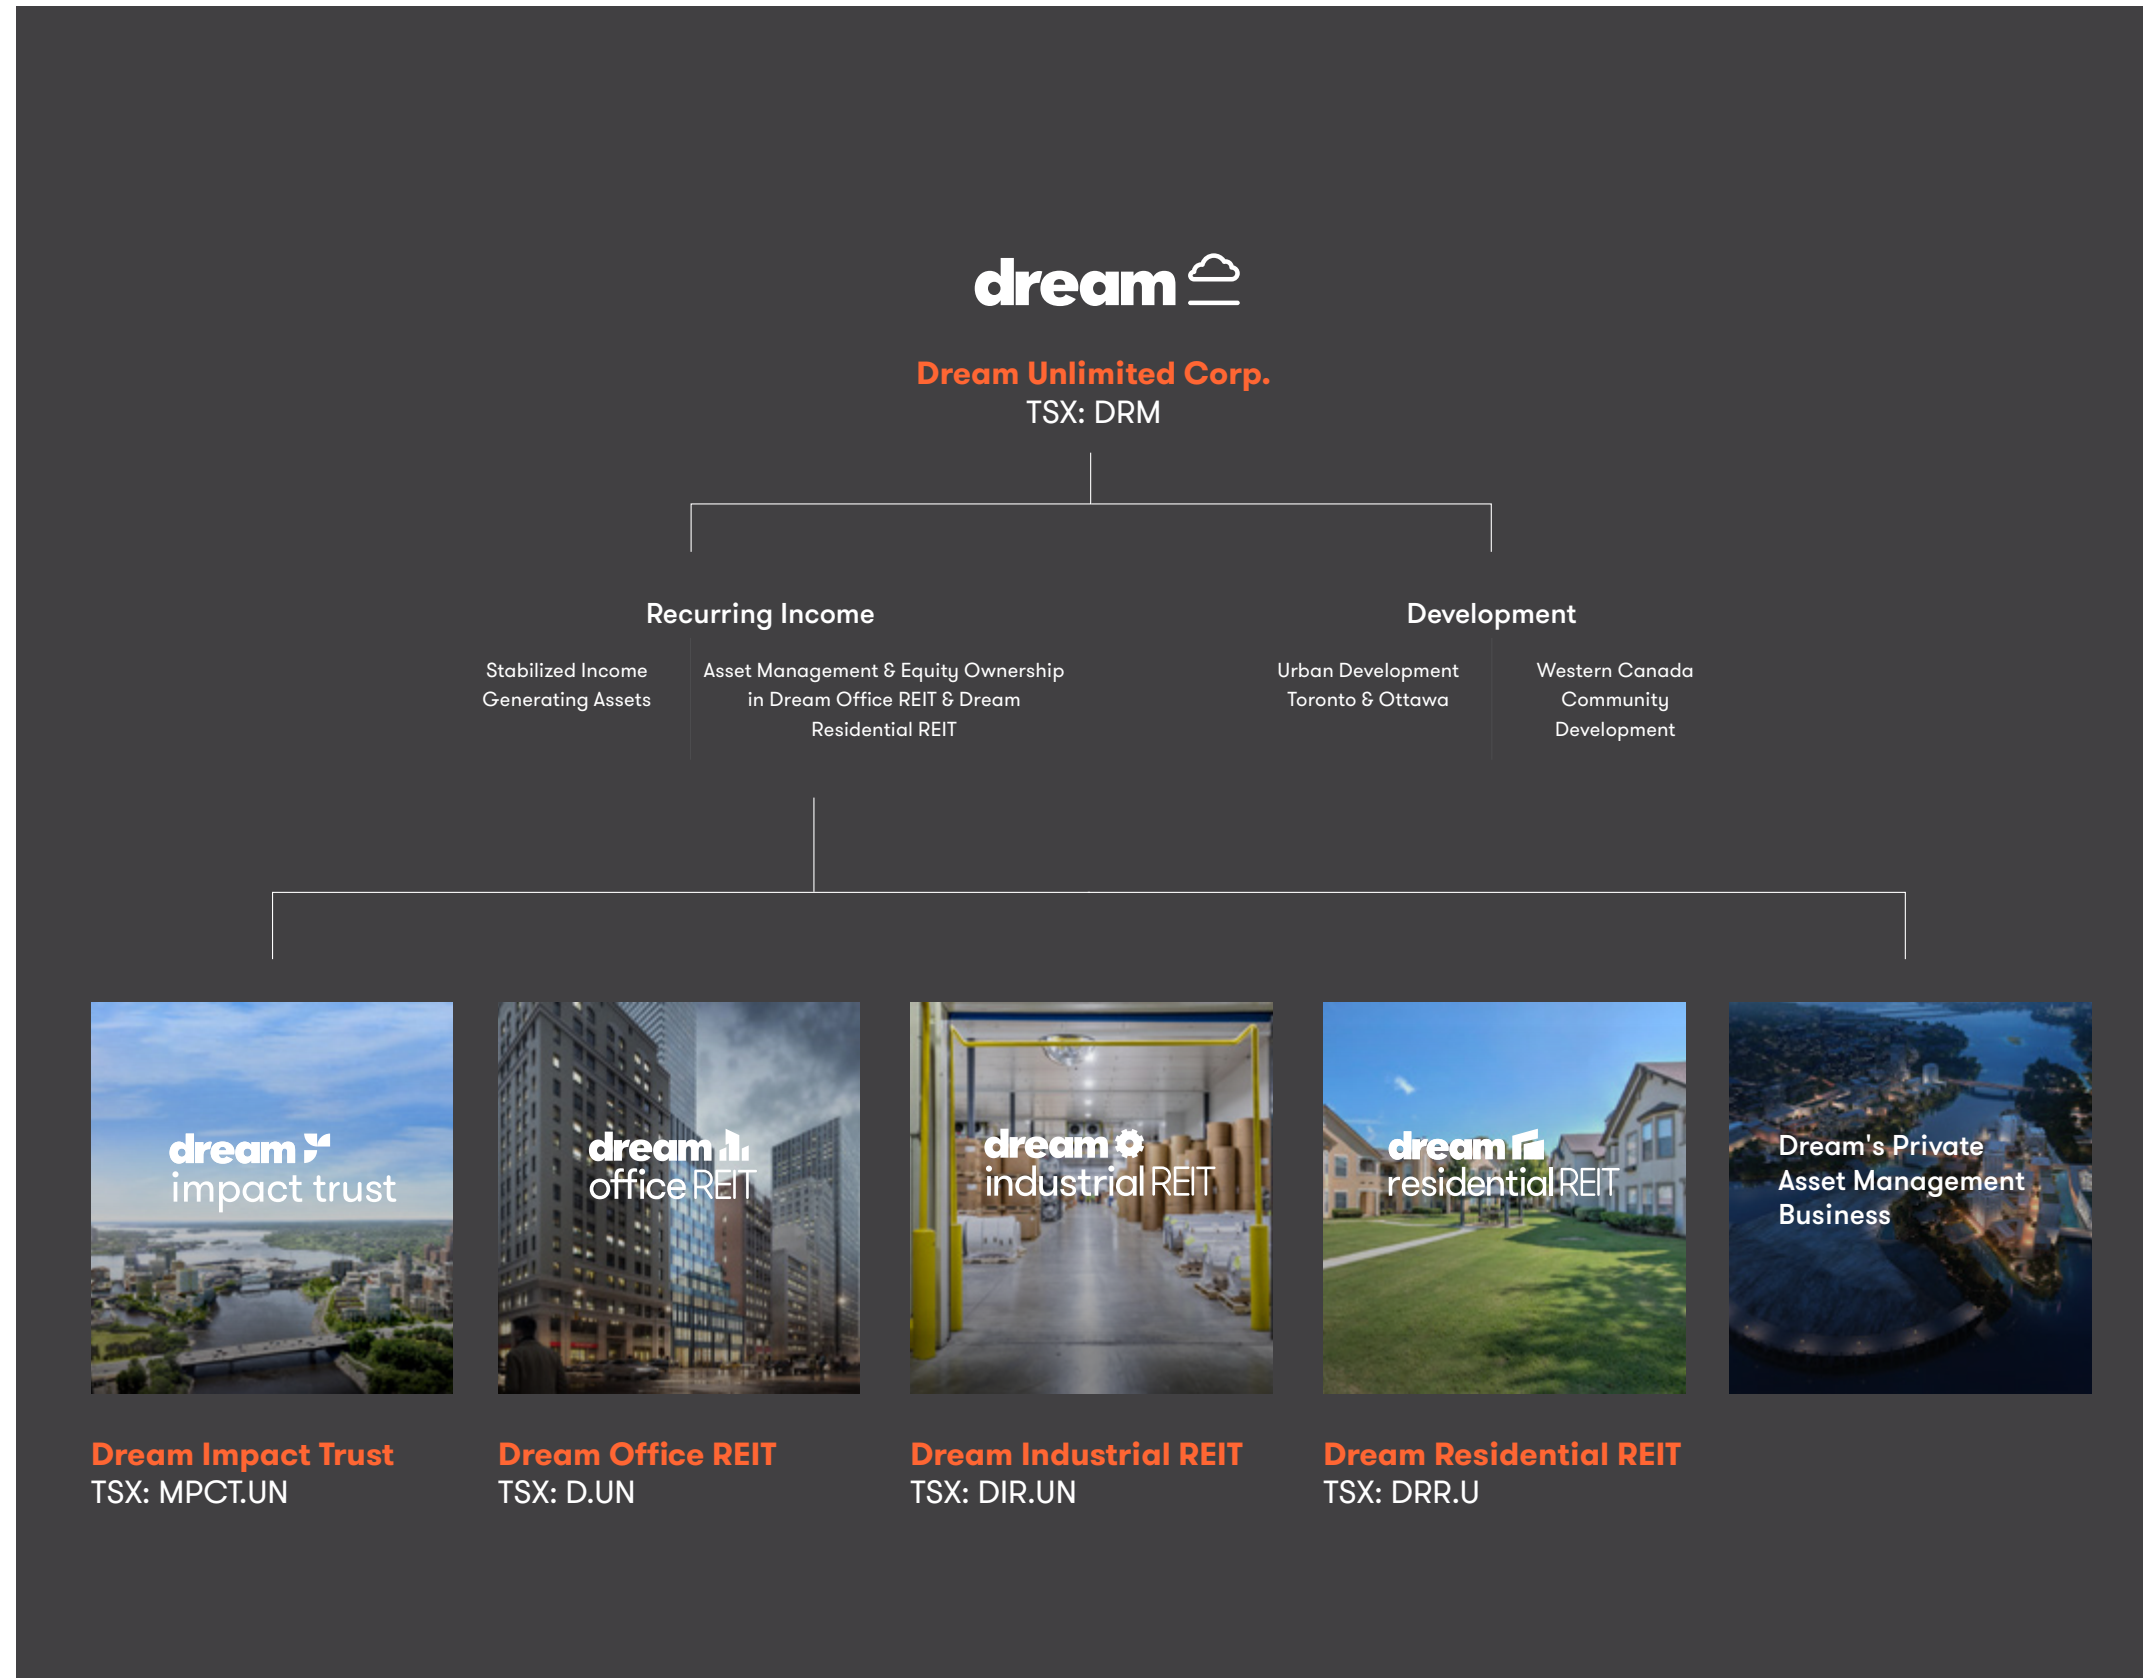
dream

Dream Unlimited Corp.
TSX: DRM

Recurring Income

Stabilized Income Generating Assets

Asset Management & Equity Ownership in Dream Office REIT & Dream Residential REIT

Development

Urban Development Toronto & Ottawa

Western Canada Community Development

dream impact trust

dream office REIT

dream industrial REIT

dream residential REIT

Dream's Private Asset Management Business

Dream Impact Trust
TSX: MPCT.UN

Dream Office REIT
TSX: D.UN

Dream Industrial REIT
TSX: DIR.UN

Dream Residential REIT
TSX: DRR.U